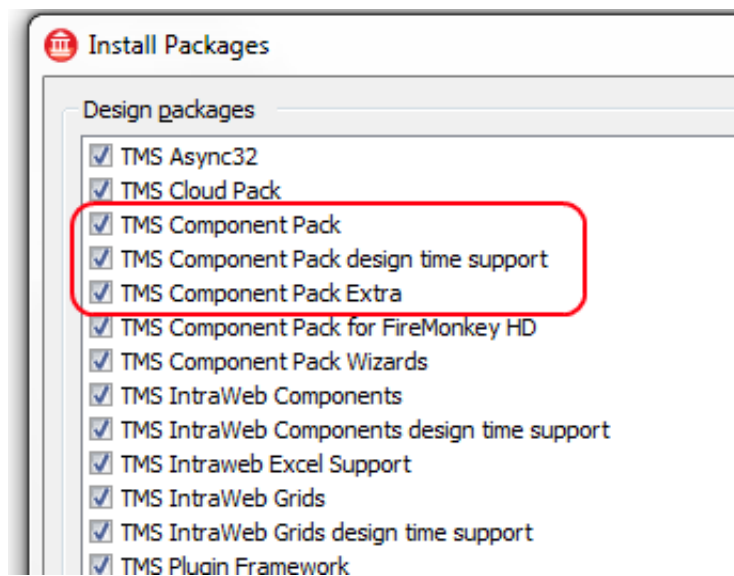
Install Packages

Design packages

TMS Async32
TMS Cloud Pack
TMS Component Pack
TMS Component Pack design time support
TMS Component Pack Extra
TMS Component Pack for FireMonkey HD
TMS Component Pack Wizards
TMS IntraWeb Components
TMS IntraWeb Components design time support
TMS Intraweb Excel Support
TMS IntraWeb Grids
TMS IntraWeb Grids design time support
TMS Plugin Framework